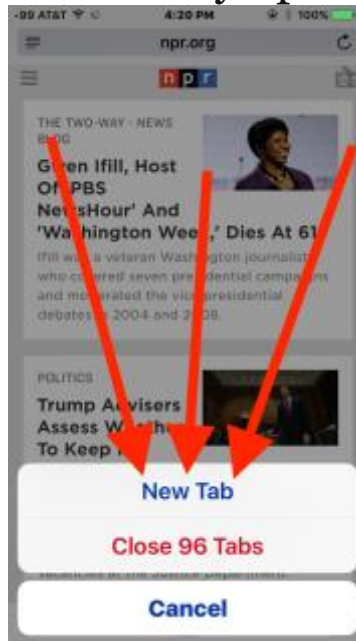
-99 AT&T 4:20 PM 100%

npr.org

npr

THE TWO-WAY - NEWS BLOG

Gwen Ifill, Host Of PBS NewsHour' And 'Washington Week,' Dies At 61

Ifill was a veteran Washington journalist who covered seven presidential campaigns and moderated the vice presidential debates in 2004 and 2008.

POLITICS

Trump Advisers Assess W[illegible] To Keep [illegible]

New Tab

Close 96 Tabs

vacancies at the Justice Department.

Cancel